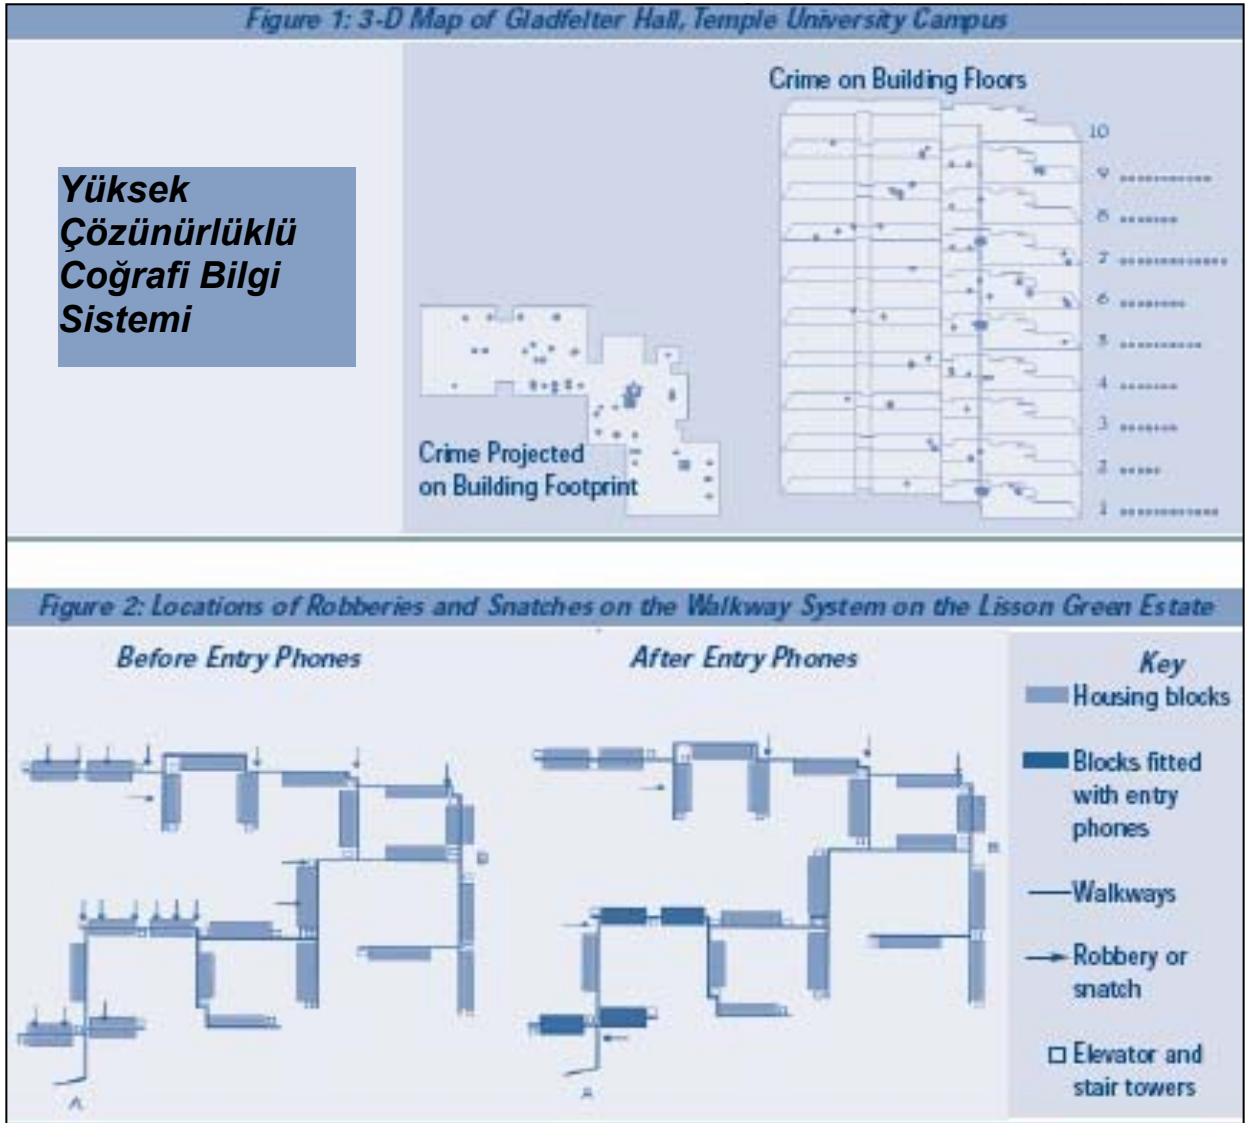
Figure 1: 3-D Map of Gladfelter Hall, Temple University Campus

Yüksek Çözünürlüklü Coğrafi Bilgi Sistemi

Crime on Building Floors

10
9
8
7
6
5
4
3
2
1

Crime Projected on Building Footprint

Figure 2: Locations of Robberies and Snatches on the Walkway System on the Lisson Green Estate

Before Entry Phones

After Entry Phones

Key
Housing blocks
Blocks fitted with entry phones
Walkways
Robbery or snatch
Elevator and stair towers